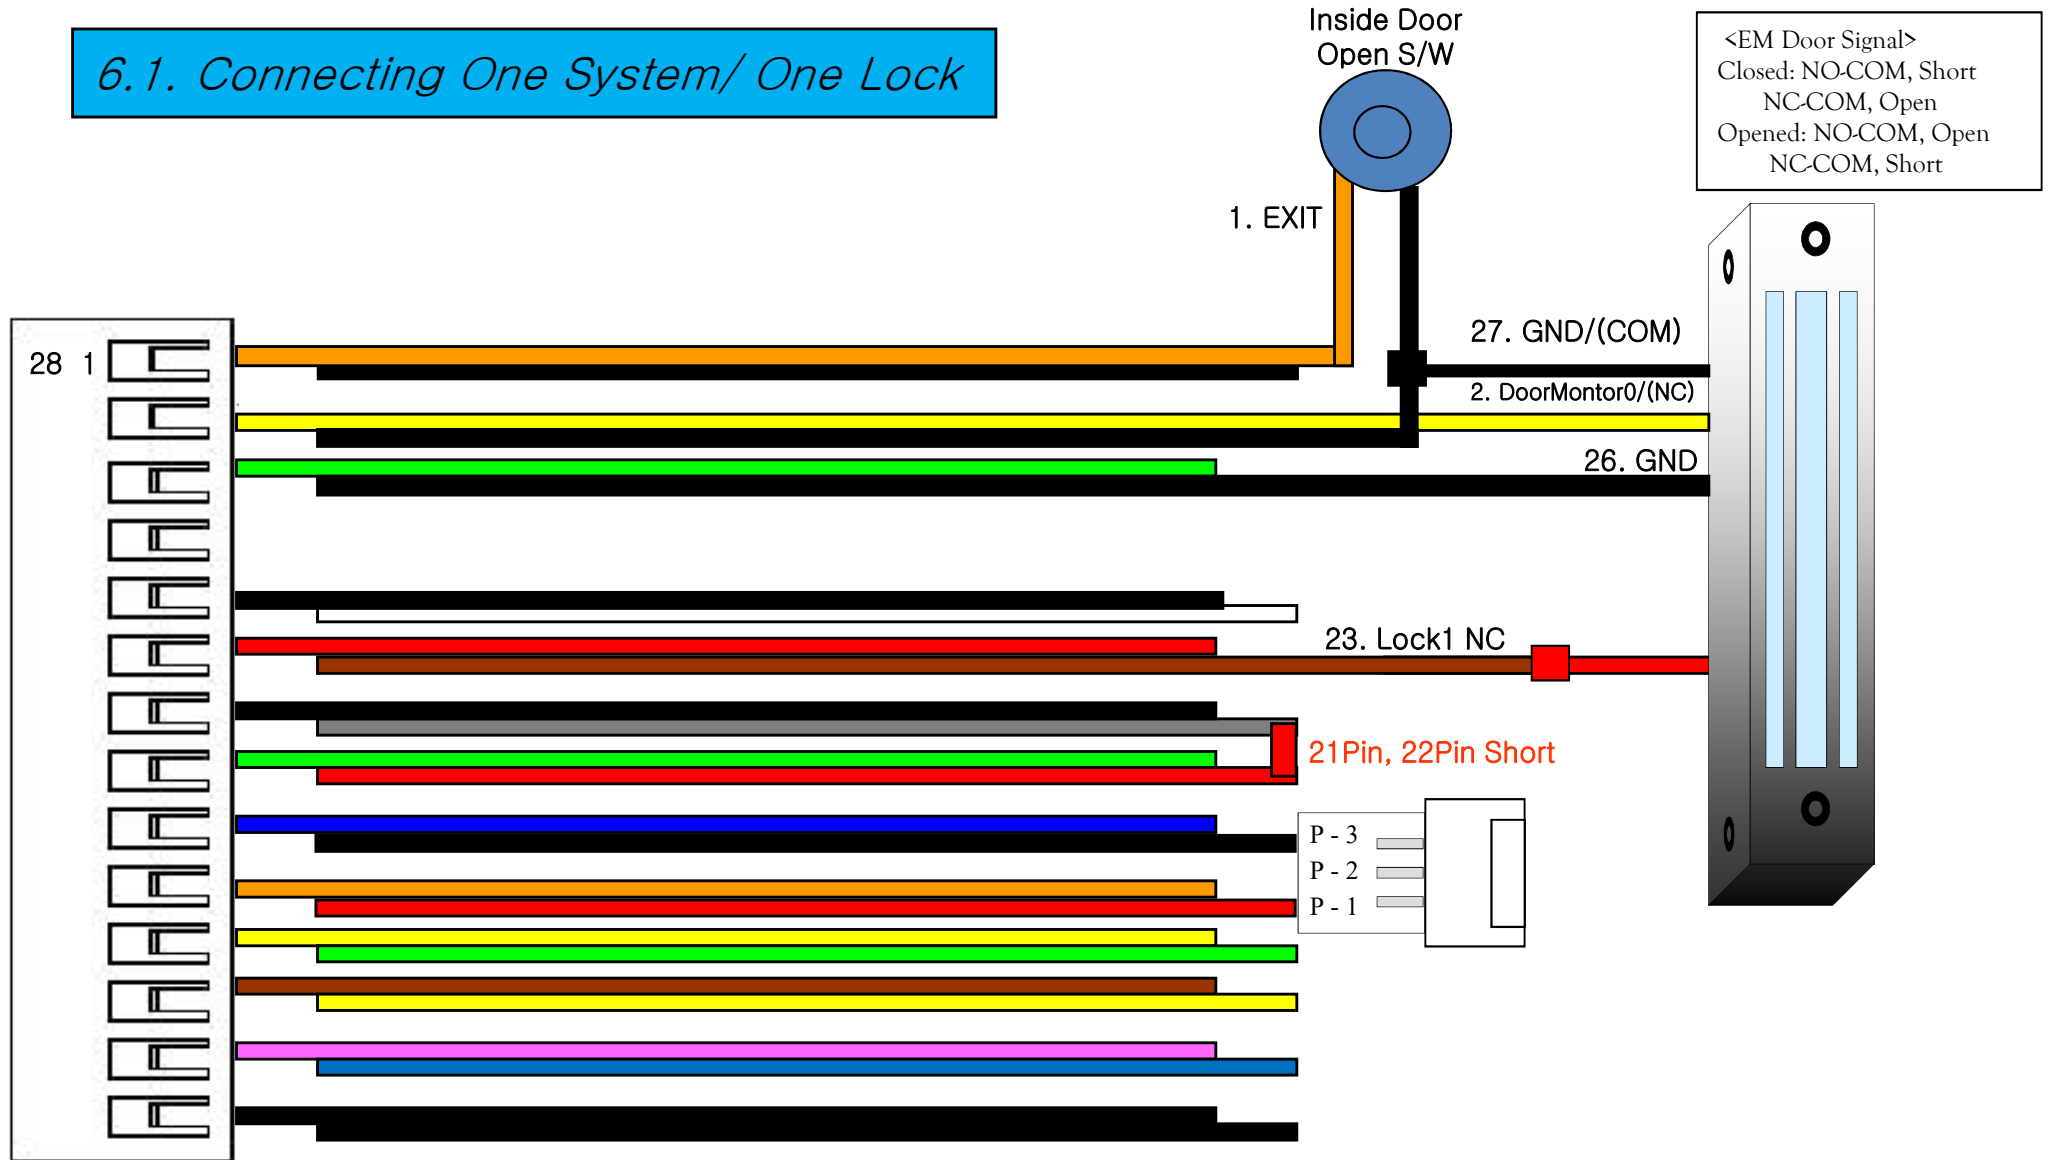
6.1. Connecting One System/ One Lock

Inside Door
Open S/W

<EM Door Signal>
Closed: NO-COM, Short
NC-COM, Open
Opened: NO-COM, Open
NC-COM, Short

1. EXIT

27. GND/(COM)

2. DoorMontor0/(NC)

26. GND

28 1

23. Lock1 NC

21Pin, 22Pin Short

P - 3
P - 2
P - 1